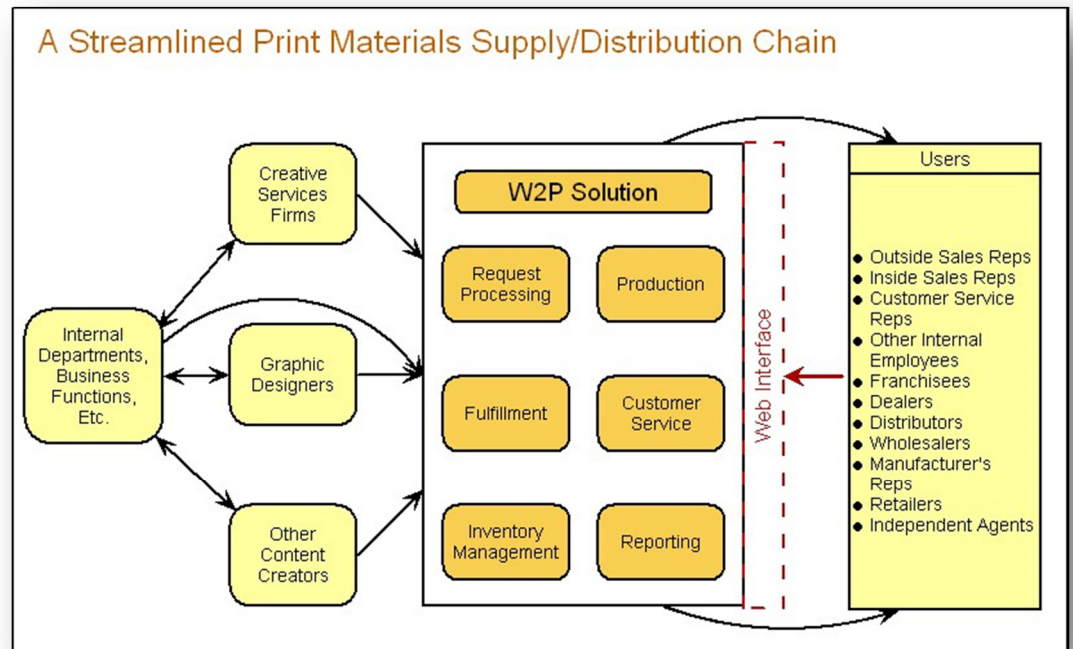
A Streamlined Print Materials Supply/Distribution Chain

Creative Services Firms

Internal Departments, Business Functions, Etc.

Graphic Designers

Other Content Creators

W2P Solution

Request Processing

Production

Fulfillment

Customer Service

Inventory Management

Reporting

Web Interface

Users

- Outside Sales Reps
- Inside Sales Reps
- Customer Service Reps
- Other Internal Employees
- Franchisees
- Dealers
- Distributors
- Wholesalers
- Manufacturer's Reps
- Retailers
- Independent Agents